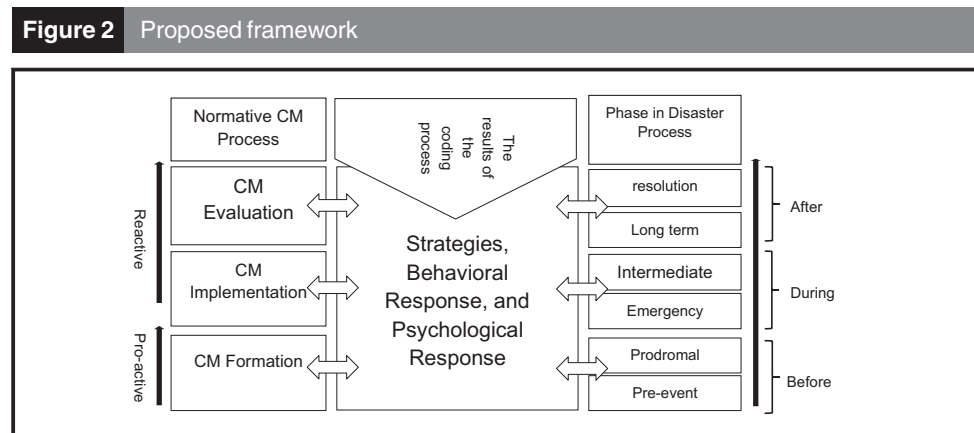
Figure 2 Proposed framework

Normative CM Process

The results of the coding process

Phase in Disaster Process

Reactive

CM Evaluation

CM Implementation

Pro-active

CM Formation

Strategies, Behavioral Response, and Psychological Response

resolution

Long term

Intermediate

Emergency

Prodromal

Pre-event

After

During

Before